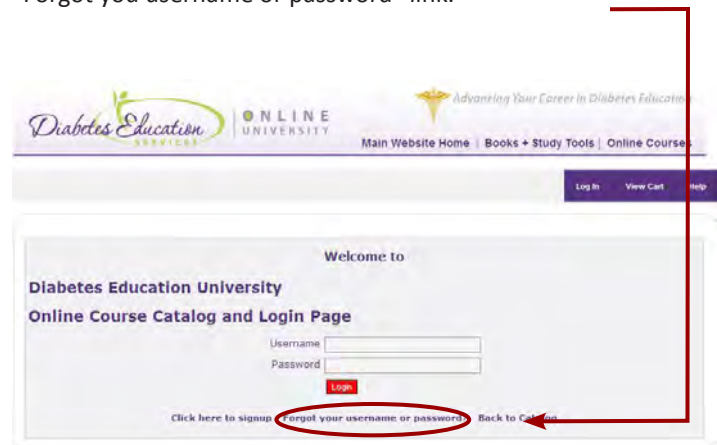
Forgot you username or password" link.

Diabetes Education SERVICES | ONLINE UNIVERSITY

Advancing Your Career in Diabetes Education

Main Website Home | Books + Study Tools | Online Courses

Log In View Cart Help

Welcome to

Diabetes Education University

Online Course Catalog and Login Page

Username

Password

Login

Click here to signup | Forgot your username or password | Back to Catalog